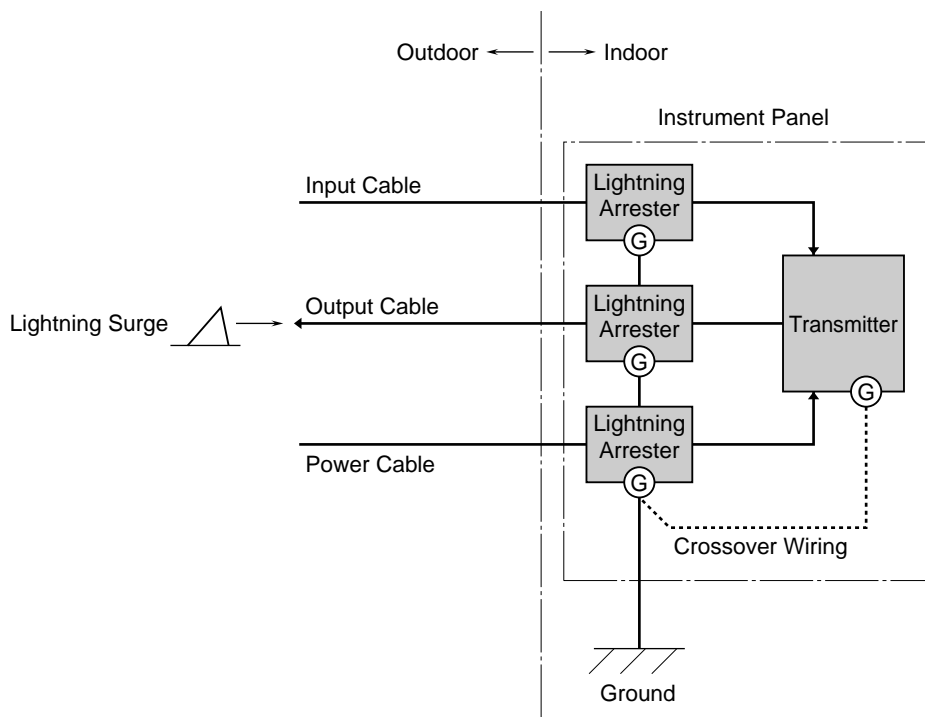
Outdoor ← → Indoor

Instrument Panel

Input Cable

Lightning Arrester

G

Lightning Surge

Output Cable

Lightning Arrester

G

Transmitter

G

Power Cable

Lightning Arrester

G

Crossover Wiring

Ground